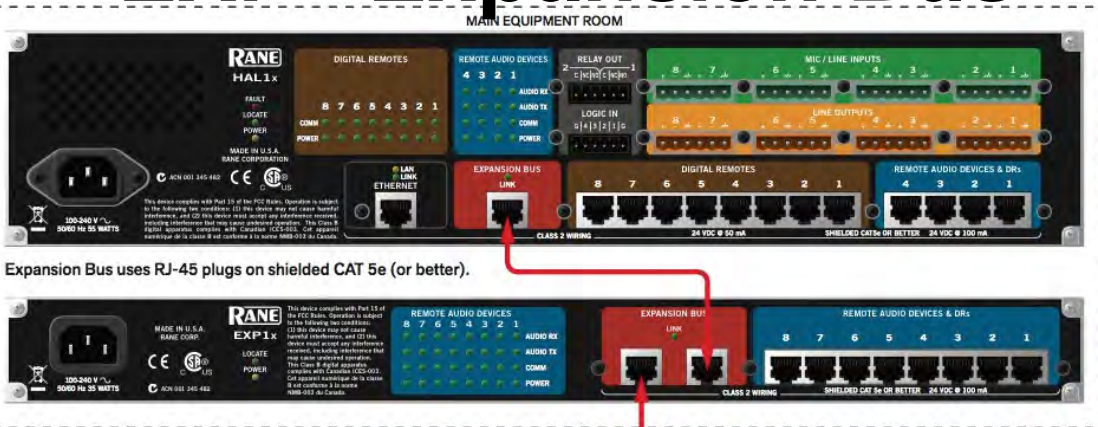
MAIN EQUIPMENT ROOM

RANE
HAL1x
FAULT
LOCATE
POWER
MADE IN U.S.A.
RANE CORPORATION
ACN 001 345 482
100-240 V ~ 50/60 Hz 55 WATTS
This device complies with Part 15 of the FCC Rules. Operation is subject to the following two conditions: (1) this device may not cause harmful interference, and (2) this device must accept any interference received, including interference that may cause undesired operation. This Class B digital apparatus complies with Canadian ICES-003. Cet appareil numérique de la classe B est conforme à la norme NMB-003 du Canada.

DIGITAL REMOTES
8 7 6 5 4 3 2 1
COMM
POWER

REMOTE AUDIO DEVICES
4 3 2 1
AUDIO RX
AUDIO TX
COMM
POWER

RELAY OUT
2 C NC NO C NC NO 1
LOGIC IN
G 4 3 2 1 G

MIC / LINE INPUTS
8 7 6 5 4 3 2 1
LINE OUTPUTS
8 7 6 5 4 3 2 1

LAN
LINK
ETHERNET

EXPANSION BUS
LINK

DIGITAL REMOTES
8 7 6 5 4 3 2 1

REMOTE AUDIO DEVICES & DRs
4 3 2 1

CLASS 2 WIRING
24 VDC @ 50 mA
SHIELDED CAT5e OR BETTER 24 VDC @ 100 mA

Expansion Bus uses RJ-45 plugs on shielded CAT 5e (or better).

RANE
EXP1x
MADE IN U.S.A.
RANE CORP.
LOCATE
POWER
ACN 001 345 482
100-240 V ~ 50/60 Hz 35 WATTS
This device complies with Part 15 of the FCC Rules. Operation is subject to the following two conditions: (1) this device may not cause harmful interference, and (2) this device must accept any interference received, including interference that may cause undesired operation. This Class B digital apparatus complies with Canadian ICES-003. Cet appareil numérique de la classe B est conforme à la norme NMB-003 du Canada.

REMOTE AUDIO DEVICES
8 7 6 5 4 3 2 1
AUDIO RX
AUDIO TX
COMM
POWER

EXPANSION BUS
LINK

REMOTE AUDIO DEVICES & DRs
8 7 6 5 4 3 2 1

CLASS 2 WIRING
SHIELDED CAT 5e OR BETTER 24 VDC @ 100 mA